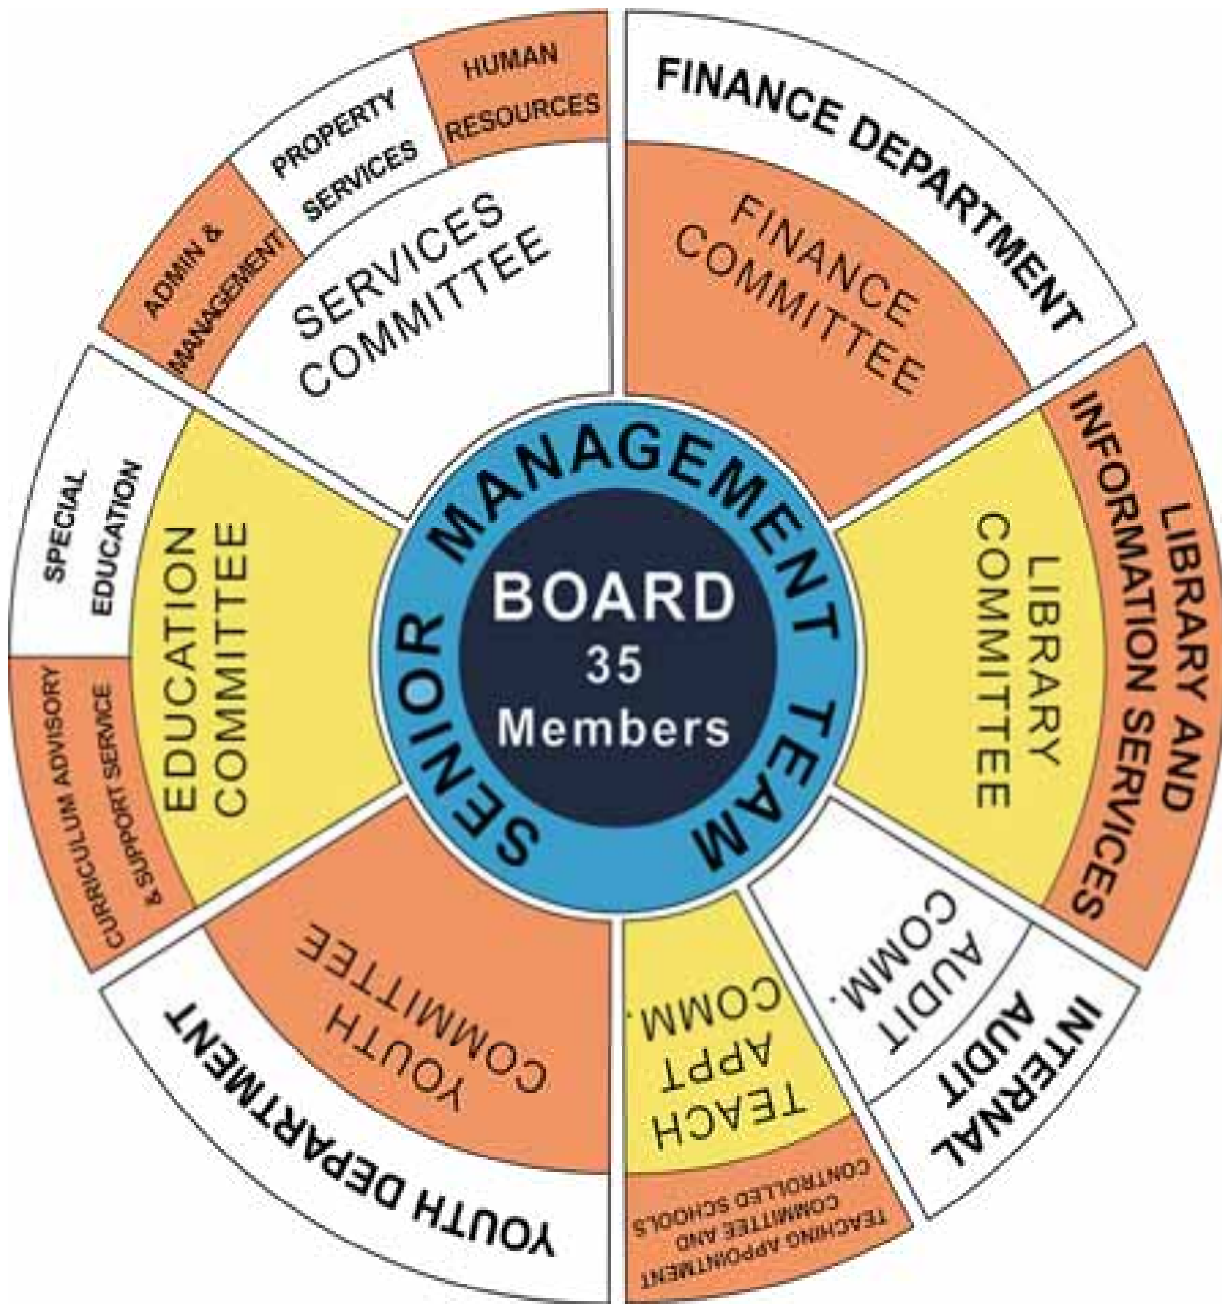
BOARD
35
Members

SENIOR MANAGEMENT TEAM

FINANCE DEPARTMENT

FINANCE COMMITTEE

LIBRARY AND INFORMATION SERVICES

LIBRARY COMMITTEE

INTERNAL AUDIT

AUDIT COMM.

TEACH APPT COMM.

TEACHING APPOINTMENT COMMITTEE AND CONTROLLED SCHOOLS

YOUTH DEPARTMENT

YOUTH COMMITTEE

CURRICULUM ADVISORY & SUPPORT SERVICE

EDUCATION COMMITTEE

SPECIAL EDUCATION

ADMIN & MANAGEMENT

PROPERTY SERVICES

HUMAN RESOURCES

SERVICES COMMITTEE